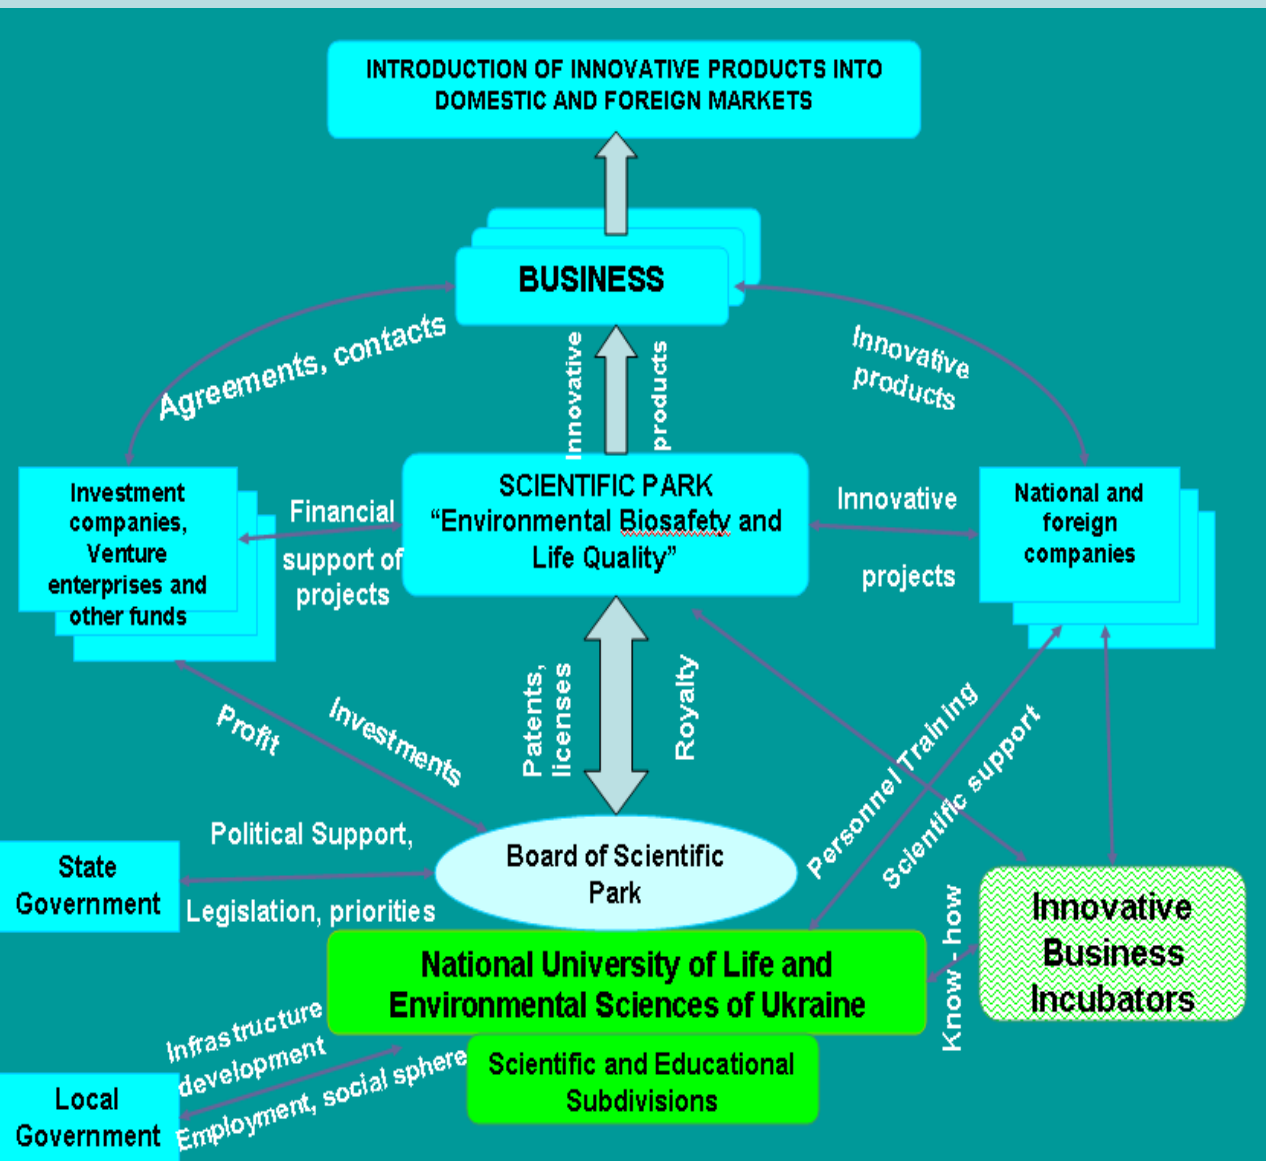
INTRODUCTION OF INNOVATIVE PRODUCTS INTO DOMESTIC AND FOREIGN MARKETS

BUSINESS

Agreements, contacts

Innovative products

Innovative

products

Investment companies, Venture enterprises and other funds

Financial support of projects

SCIENTIFIC PARK "Environmental Biosafety and Life Quality"

Innovative

projects

National and foreign companies

Profit

Investments

Patents, licenses

Royalty

Personnel Training

Scientific support

Political Support,

State Government

Legislation, priorities

Board of Scientific Park

Know - how

Innovative Business Incubators

National University of Life and Environmental Sciences of Ukraine

Infrastructure development

Employment, social sphere

Scientific and Educational Subdivisions

Local Government